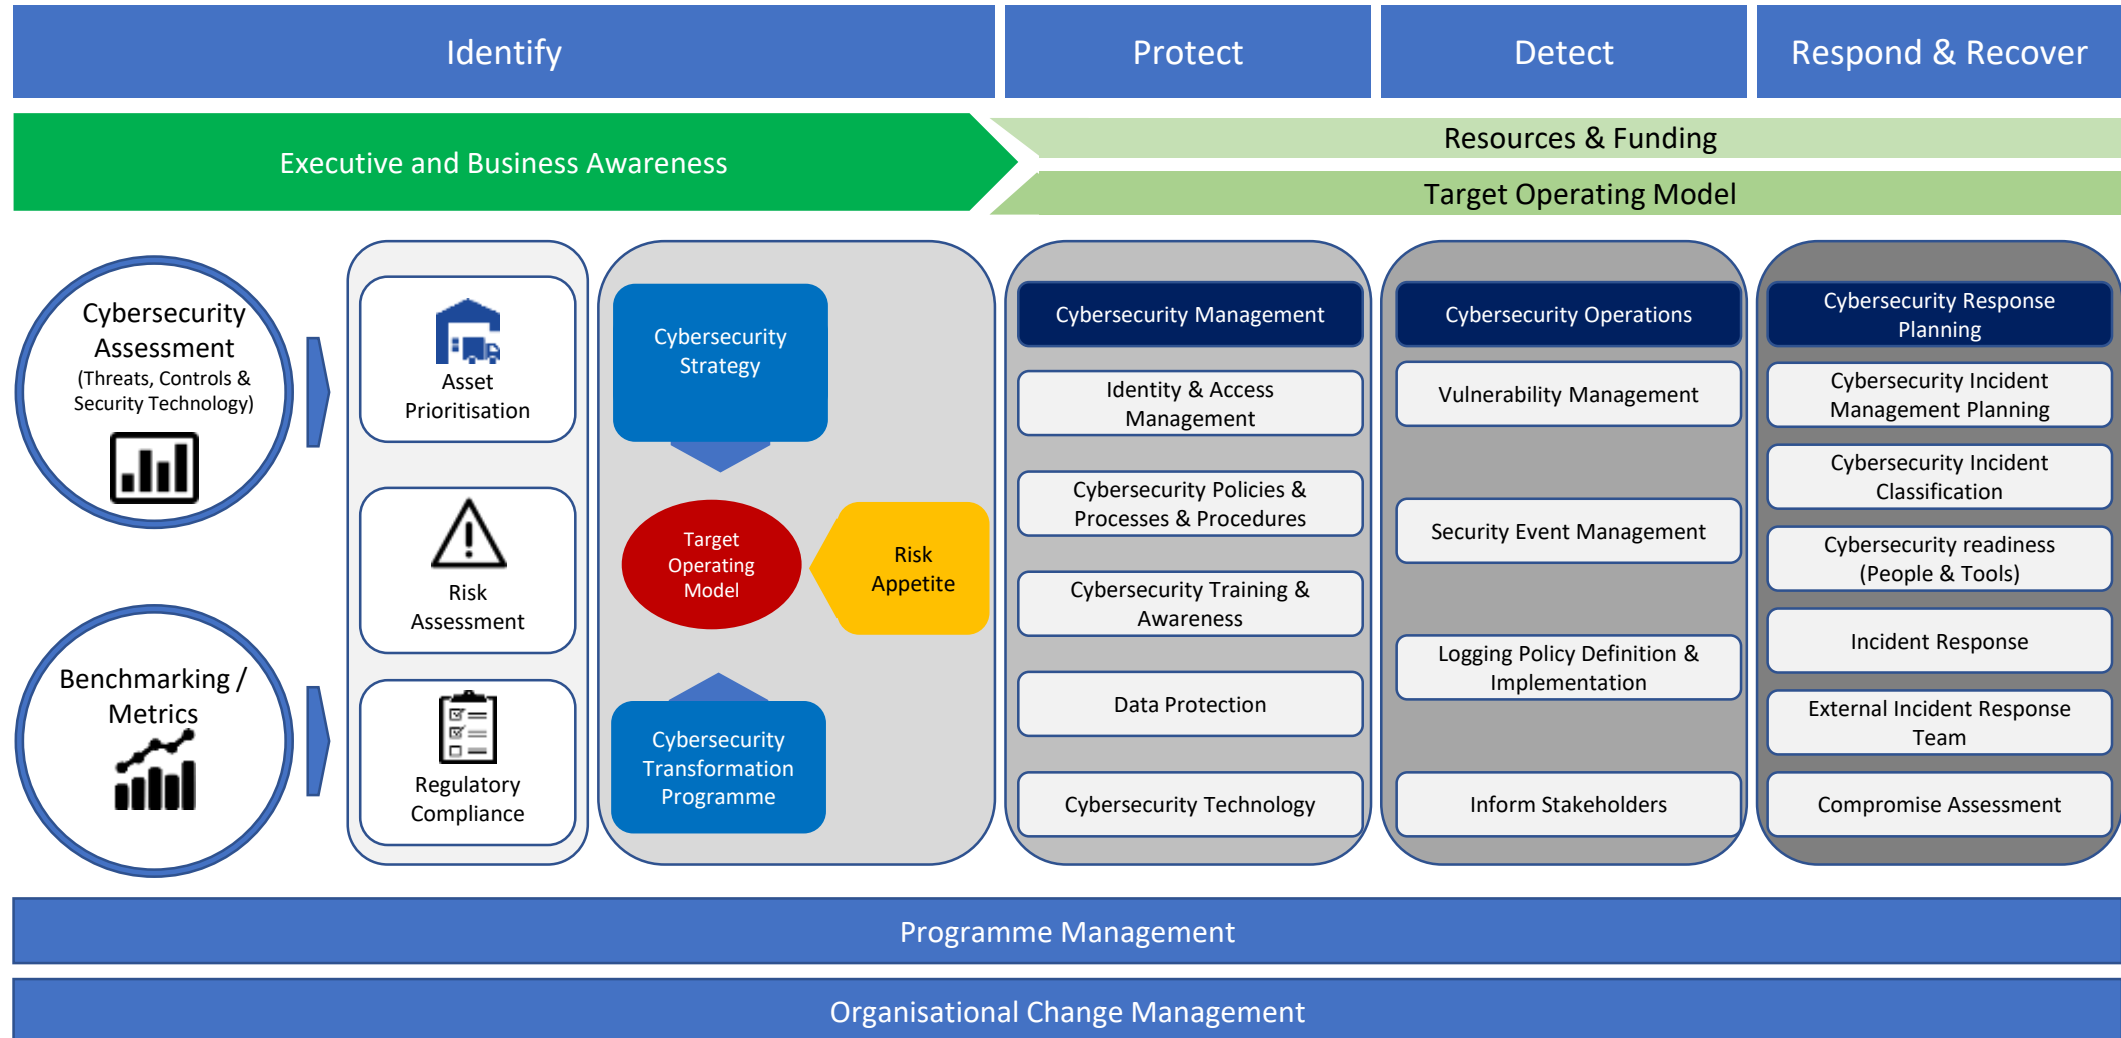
Identify

Protect

Detect

Respond & Recover

Executive and Business Awareness

Resources & Funding

Target Operating Model

Cybersecurity Assessment (Threats, Controls & Security Technology)

Benchmarking / Metrics

Asset Prioritisation

Risk Assessment

Regulatory Compliance

Cybersecurity Strategy

Target Operating Model

Risk Appetite

Cybersecurity Transformation Programme

Cybersecurity Management

Identity & Access Management

Cybersecurity Policies & Processes & Procedures

Cybersecurity Training & Awareness

Data Protection

Cybersecurity Technology

Cybersecurity Operations

Vulnerability Management

Security Event Management

Logging Policy Definition & Implementation

Inform Stakeholders

Cybersecurity Response Planning

Cybersecurity Incident Management Planning

Cybersecurity Incident Classification

Cybersecurity readiness (People & Tools)

Incident Response

External Incident Response Team

Compromise Assessment

Programme Management

Organisational Change Management